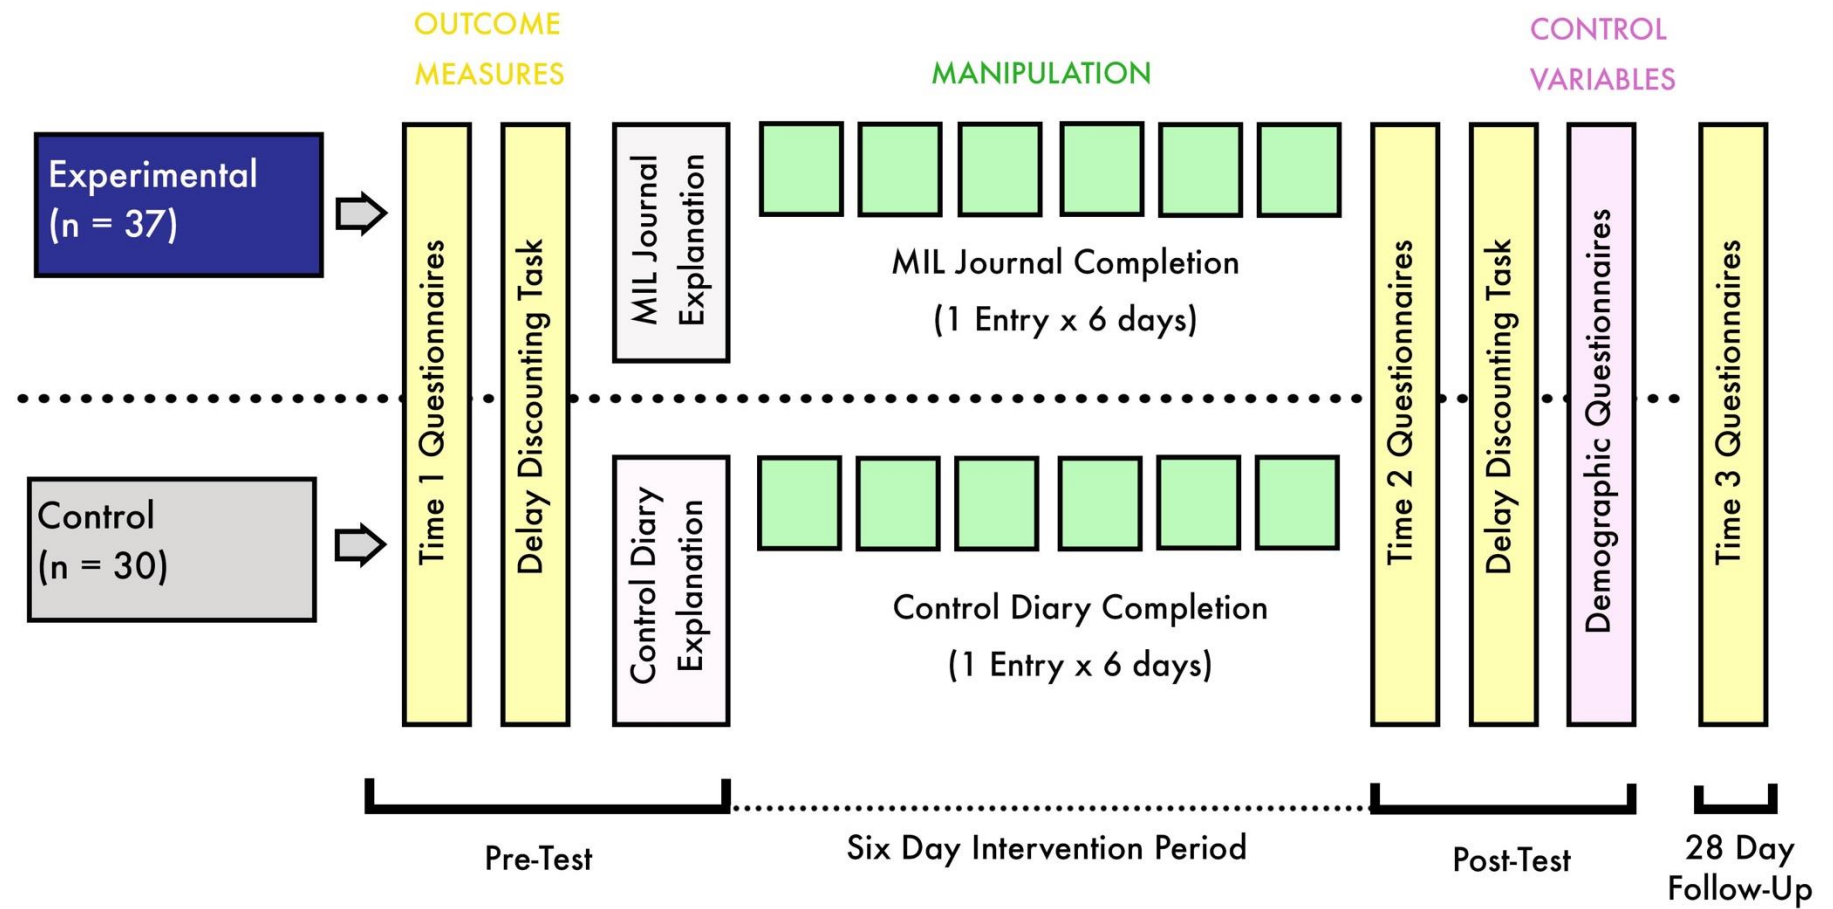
OUTCOME MEASURES

MANIPULATION

CONTROL VARIABLES

Experimental (n = 37)

Control (n = 30)

Time 1 Questionnaires

Delay Discounting Task

MIL Journal Explanation

MIL Journal Completion (1 Entry x 6 days)

Control Diary Explanation

Control Diary Completion (1 Entry x 6 days)

Time 2 Questionnaires

Delay Discounting Task

Demographic Questionnaires

Time 3 Questionnaires

Pre-Test

Six Day Intervention Period

Post-Test

28 Day Follow-Up